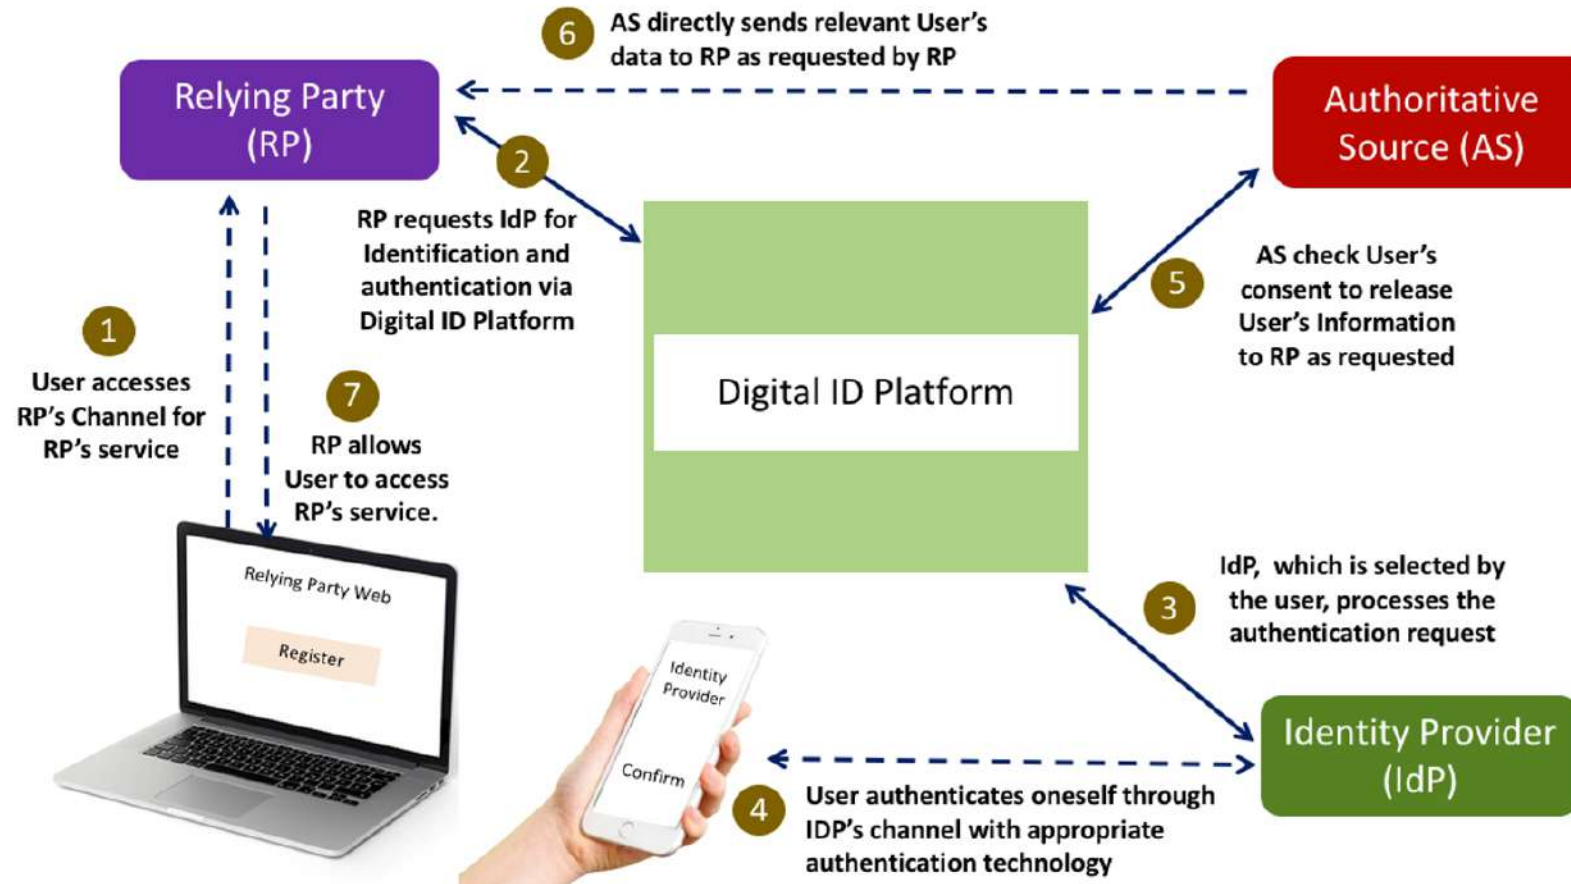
6 AS directly sends relevant User's data to RP as requested by RP

Relying Party (RP)

Authoritative Source (AS)

2 RP requests IdP for Identification and authentication via Digital ID Platform

5 AS check User's consent to release User's Information to RP as requested

1 User accesses RP's Channel for RP's service

7 RP allows User to access RP's service.

Digital ID Platform

Relying Party Web

Register

3 IdP, which is selected by the user, processes the authentication request

Identity Provider

Confirm

Identity Provider (IdP)

4 User authenticates oneself through IDP's channel with appropriate authentication technology